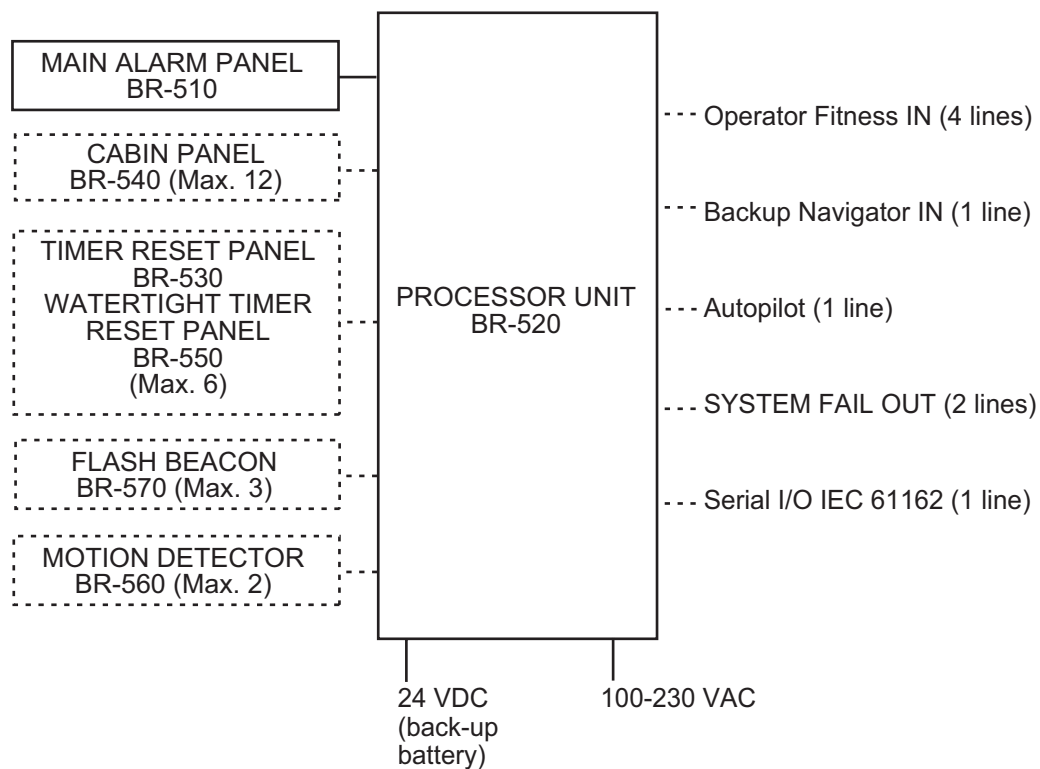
MAIN ALARM PANEL
BR-510

CABIN PANEL
BR-540 (Max. 12)

TIMER RESET PANEL
BR-530
WATERTIGHT TIMER
RESET PANEL
BR-550
(Max. 6)

FLASH BEACON
BR-570 (Max. 3)

MOTION DETECTOR
BR-560 (Max. 2)

PROCESSOR UNIT
BR-520

Operator Fitness IN (4 lines)

Backup Navigator IN (1 line)

Autopilot (1 line)

SYSTEM FAIL OUT (2 lines)

Serial I/O IEC 61162 (1 line)

24 VDC
(back-up
battery)

100-230 VAC